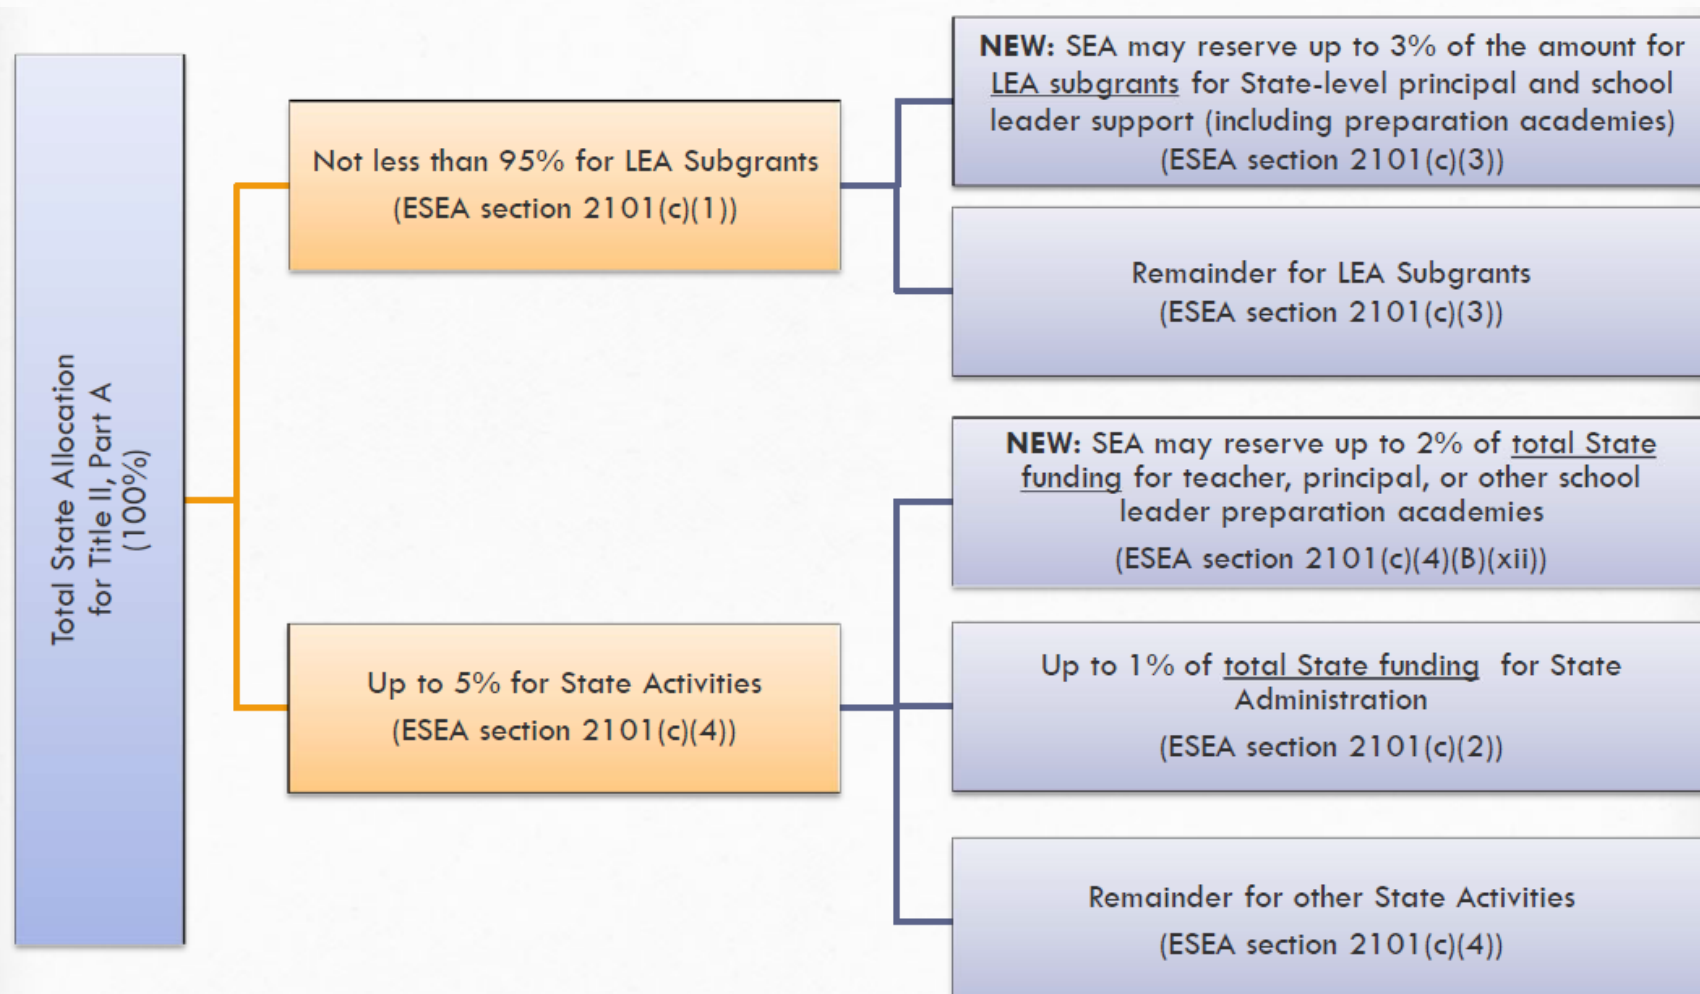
Total State Allocation for Title II, Part A (100%)

Not less than 95% for LEA Subgrants (ESEA section 2101(c)(1))

NEW: SEA may reserve up to 3% of the amount for LEA subgrants for State-level principal and school leader support (including preparation academies) (ESEA section 2101(c)(3))

Remainder for LEA Subgrants (ESEA section 2101(c)(3))

Up to 5% for State Activities (ESEA section 2101(c)(4))

NEW: SEA may reserve up to 2% of total State funding for teacher, principal, or other school leader preparation academies

(ESEA section 2101(c)(4)(B)(xii))

Up to 1% of total State funding for State Administration

(ESEA section 2101(c)(2))

Remainder for other State Activities

(ESEA section 2101(c)(4))